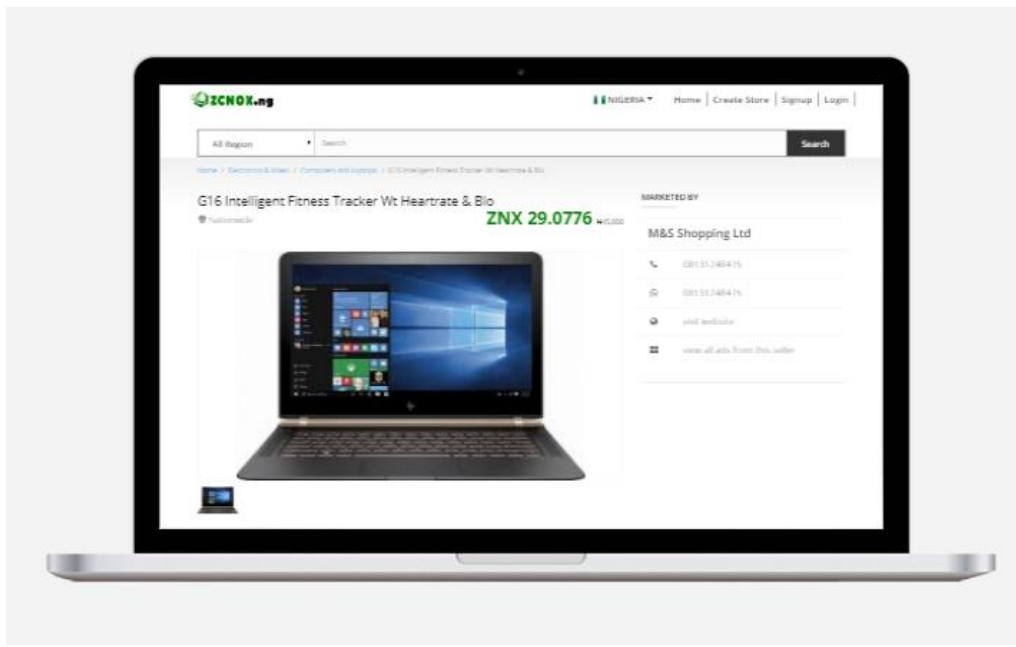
ZCNOX.ng

NIGERIA ▾ Home | Create Store | Signup | Login

All Region ▾ Search Search

Home / Electronics & Video / Computers and Laptops / G16 Intelligent Fitness Tracker Wt Heartrate & Bio

G16 Intelligent Fitness Tracker Wt Heartrate & Bio

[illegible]

ZNX 29.0776 ₦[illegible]

MARKETED BY

M&S Shopping Ltd

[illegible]

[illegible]

visit website

view all ads from this seller